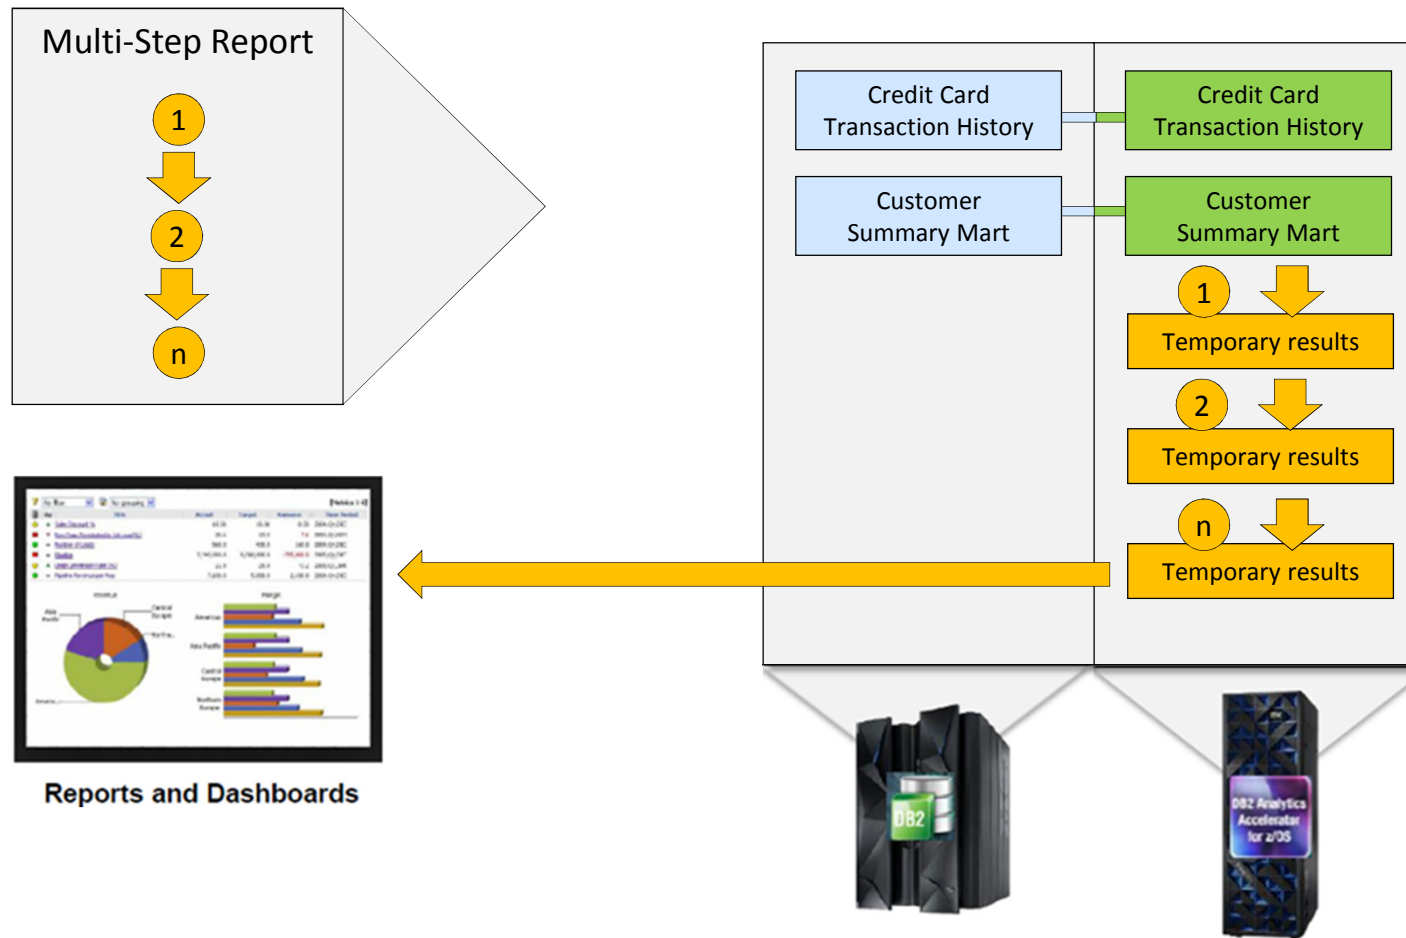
Multi-Step Report

1

2

n

Credit Card Transaction History

Customer Summary Mart

Credit Card Transaction History

Customer Summary Mart

1

Temporary results

2

Temporary results

n

Temporary results

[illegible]

Reports and Dashboards

DB2

DB2 Analytics Accelerator for z/OS